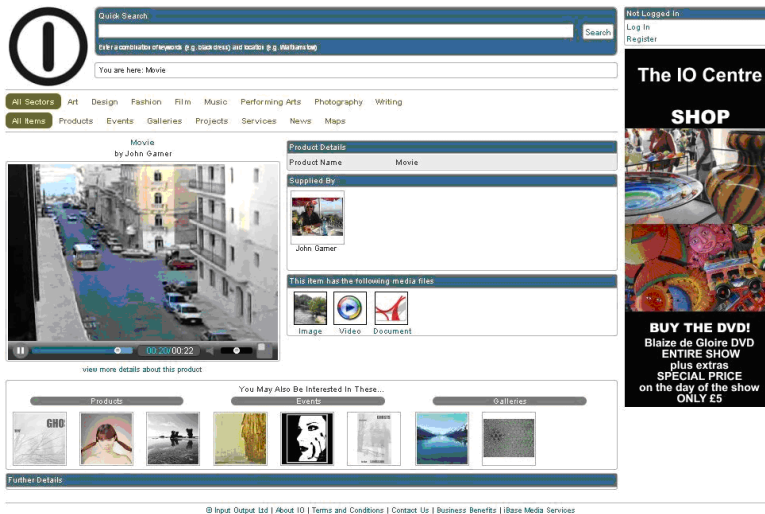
Quick Search

Search

Enter a combination of keywords (e.g. black dress) and location (e.g. Waltham low)

You are here: Movie

Not Logged In
Log In
Register

The IO Centre

SHOP

BUY THE DVD!
Blaize de Gloire DVD
ENTIRE SHOW
plus extras
SPECIAL PRICE
on the day of the show
ONLY £5

All Sectors Art Design Fashion Film Music Performing Arts Photography Writing

All Items Products Events Galleries Projects Services News Maps

Movie
by John Garner

00:20 00:22

view more details about this product

Product Details

| Product Name | Movie |
|---|---|

Supplied By

John Garner

This item has the following media files

Image Video Document

You May Also Be Interested In These...

Products Events Galleries

Further Details

© Input Output Ltd | About IO | Terms and Conditions | Contact Us | Business Benefits | iBase Media Services